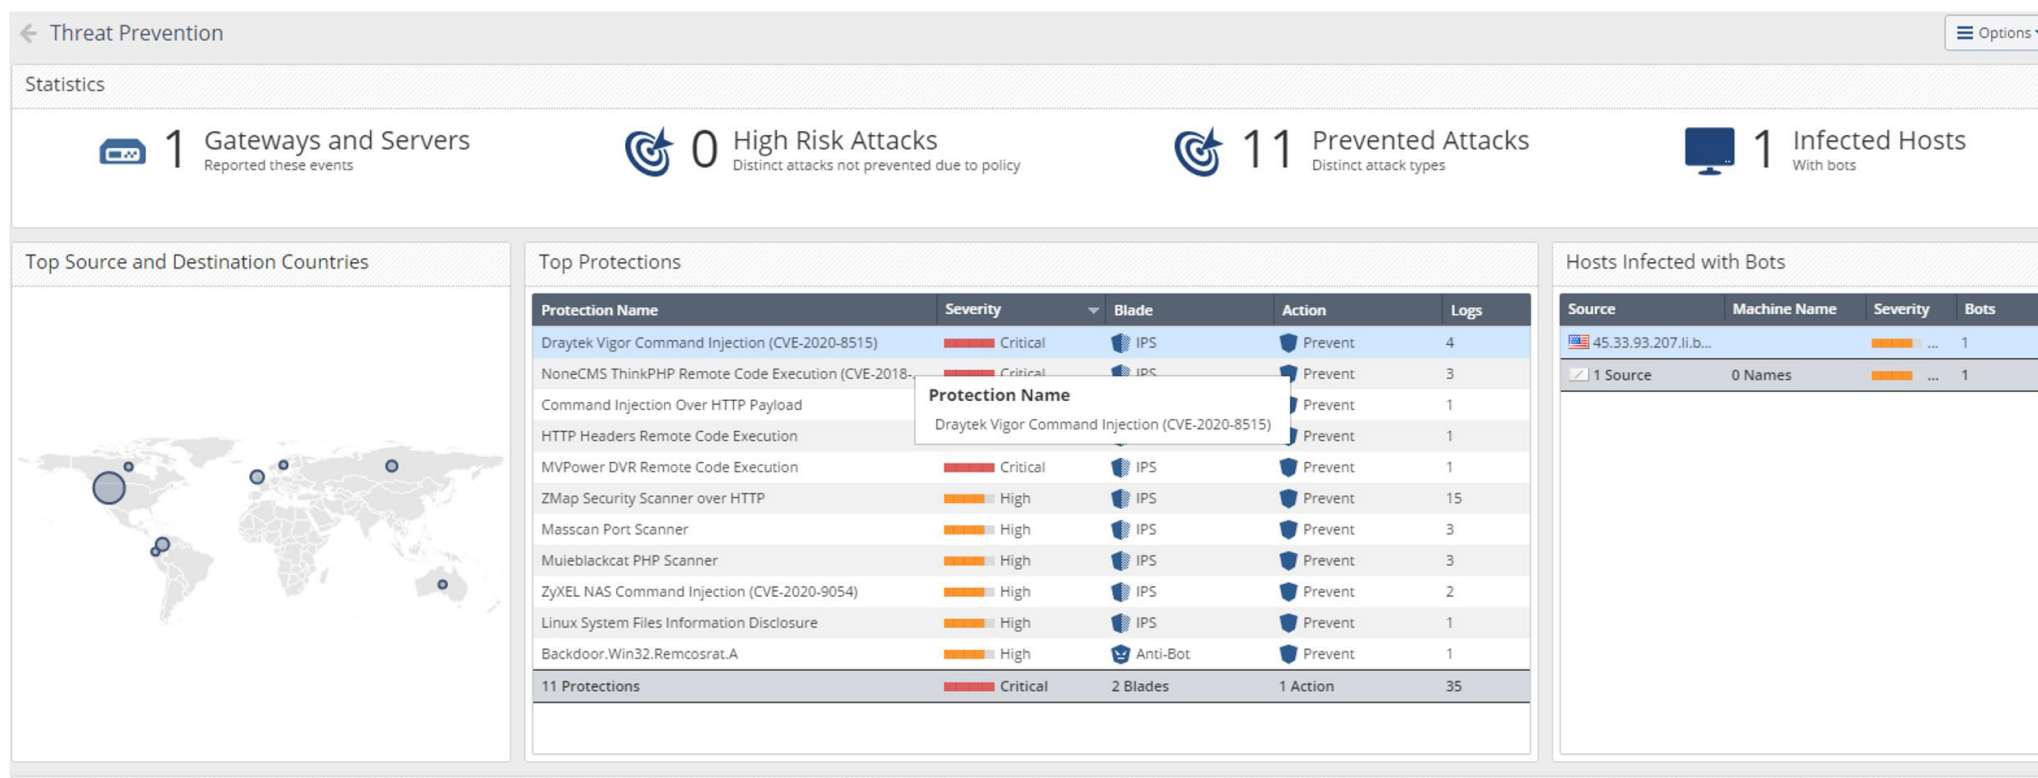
Threat Prevention

Options

Statistics

1 Gateways and Servers
Reported these events

0 High Risk Attacks
Distinct attacks not prevented due to policy

11 Prevented Attacks
Distinct attack types

1 Infected Hosts
With bots

Top Source and Destination Countries

Top Protections

| Protection Name | Severity | Blade | Action | Logs |
|---|---|---|---|---|
| Draytek Vigor Command Injection (CVE-2020-8515) | Critical | IPS | Prevent | 4 |
| NoneCMS ThinkPHP Remote Code Execution (CVE-2018-... | Critical | IPS | Prevent | 3 |
| Command Injection Over HTTP Payload | | | Prevent | 1 |
| HTTP Headers Remote Code Execution | | | Prevent | 1 |
| MVPower DVR Remote Code Execution | Critical | IPS | Prevent | 1 |
| ZMap Security Scanner over HTTP | High | IPS | Prevent | 15 |
| Masscan Port Scanner | High | IPS | Prevent | 3 |
| Muieblackcat PHP Scanner | High | IPS | Prevent | 3 |
| ZyXEL NAS Command Injection (CVE-2020-9054) | High | IPS | Prevent | 2 |
| Linux System Files Information Disclosure | High | IPS | Prevent | 1 |
| Backdoor.Win32.Remcosrat.A | High | Anti-Bot | Prevent | 1 |
| 11 Protections | Critical | 2 Blades | 1 Action | 35 |

Protection Name
Draytek Vigor Command Injection (CVE-2020-8515)

Hosts Infected with Bots

| Source | Machine Name | Severity | Bots |
|---|---|---|---|
| 45.33.93.207.li.b... | | ... | 1 |
| 1 Source | 0 Names | ... | 1 |